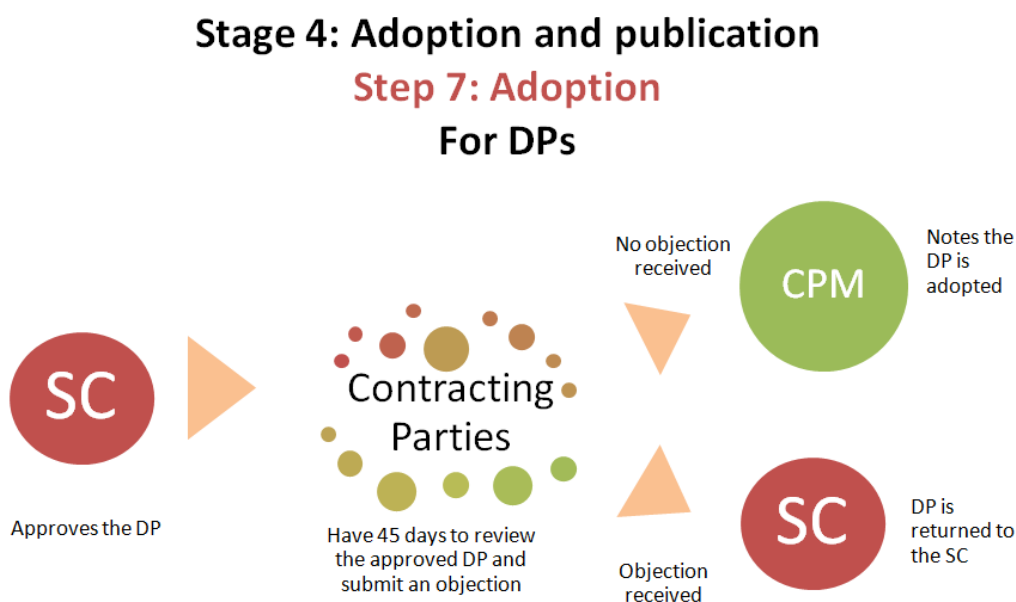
Stage 4: Adoption and publication
Step 7: Adoption
For DPs

SC

Approves the DP

Contracting Parties

Have 45 days to review the approved DP and submit an objection

No objection received

CPM

Notes the DP is adopted

Objection received

SC

DP is returned to the SC